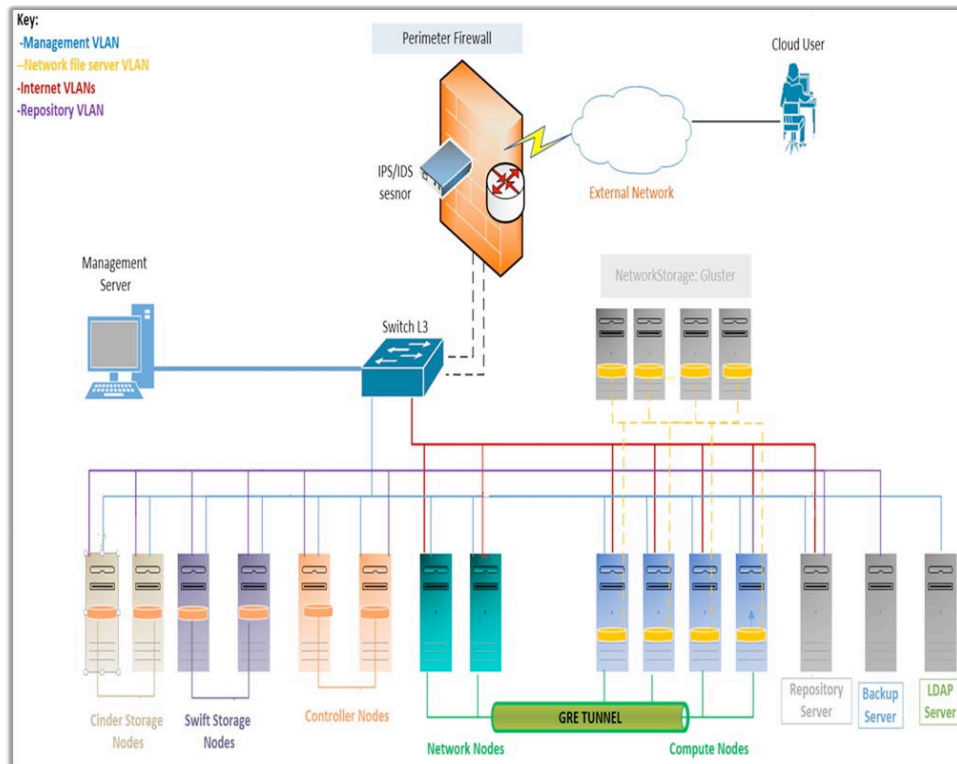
Key:
-Management VLAN
--Network file server VLAN
-Internet VLANs
-Repository VLAN

Perimeter Firewall

Cloud User

IPS/IDS sesnor

External Network

Management Server

NetworkStorage: Gluster

Switch L3

GRE TUNNEL

Cinder Storage Nodes

Swift Storage Nodes

Controller Nodes

Network Nodes

Compute Nodes

Repository Server

Backup Server

LDAP Server